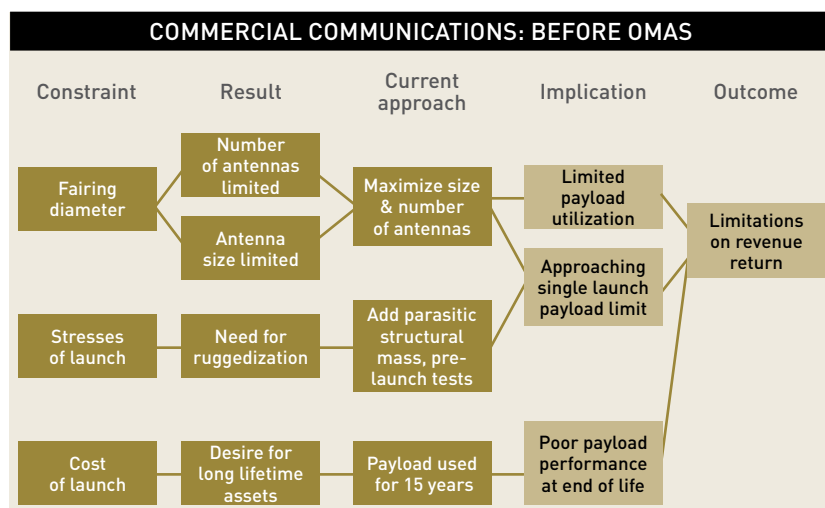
COMMERCIAL COMMUNICATIONS: BEFORE OMAS

Constraint

Result

Current approach

Implication

Outcome

Fairing diameter

Number of antennas limited

Antenna size limited

Maximize size & number of antennas

Limited payload utilization

Approaching single launch payload limit

Limitations on revenue return

Stresses of launch

Need for ruggedization

Add parasitic structural mass, pre-launch tests

Cost of launch

Desire for long lifetime assets

Payload used for 15 years

Poor payload performance at end of life